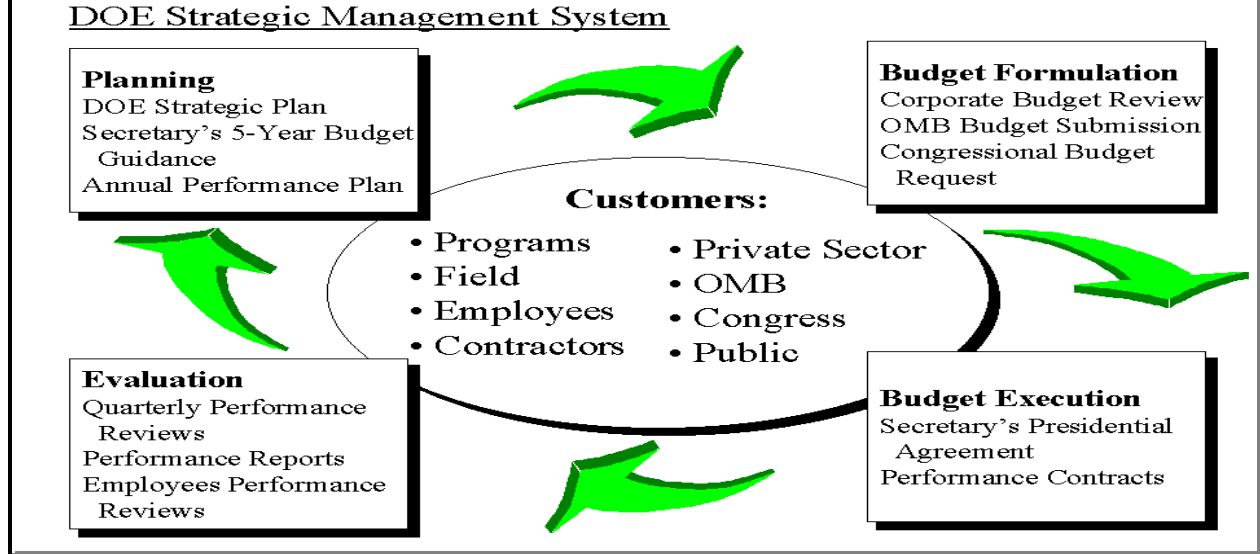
DOE Strategic Management System

Planning
DOE Strategic Plan
Secretary's 5-Year Budget Guidance
Annual Performance Plan

Budget Formulation
Corporate Budget Review
OMB Budget Submission
Congressional Budget Request

Customers:
• Programs
• Field
• Employees
• Contractors
• Private Sector
• OMB
• Congress
• Public

Evaluation
Quarterly Performance Reviews
Performance Reports
Employees Performance Reviews

Budget Execution
Secretary's Presidential Agreement
Performance Contracts